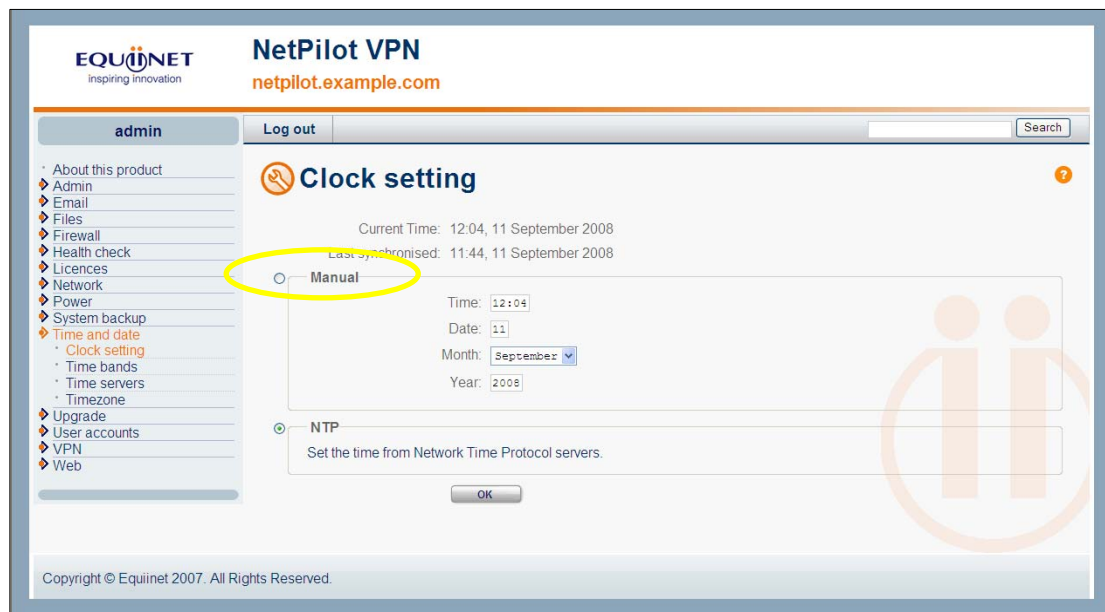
EQUIINET
inspiring innovation

NetPilot VPN
netpilot.example.com

admin

Log out

Search

About this product
Admin
Email
Files
Firewall
Health check
Licences
Network
Power
System backup
Time and date
Clock setting
Time bands
Time servers
Timezone
Upgrade
User accounts
VPN
Web

Clock setting

Current Time: 12:04, 11 September 2008
Last synchronised: 11:44, 11 September 2008

Manual

Time: 12:04
Date: 11
Month: September
Year: 2008

NTP

Set the time from Network Time Protocol servers.

OK

Copyright © Equiinet 2007. All Rights Reserved.